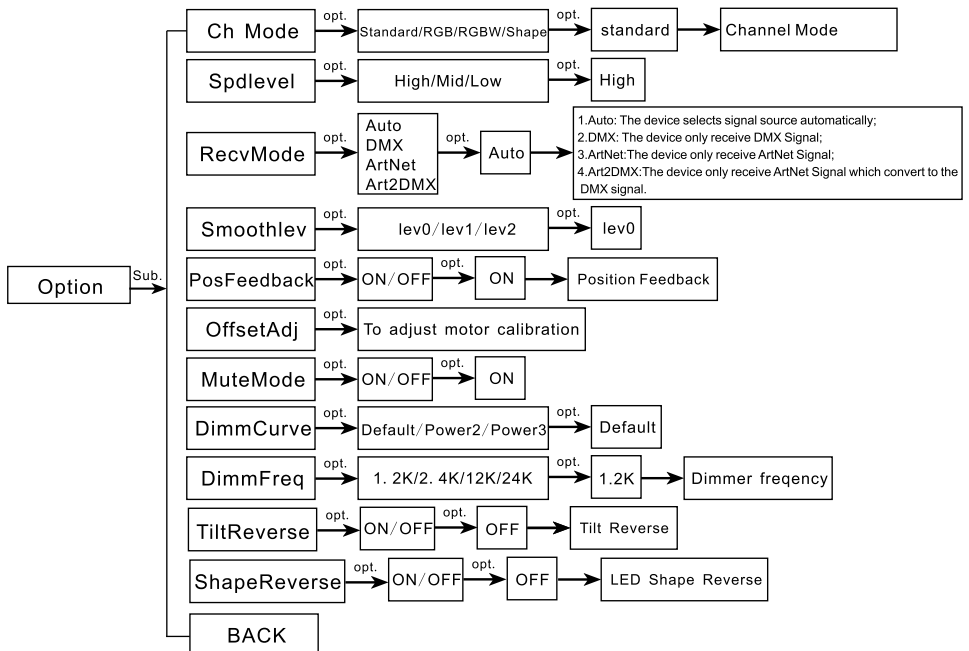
Option

Sub.

Ch Mode
opt.
Standard/RGB/RGBW/Shape
opt.
standard
Channel Mode

Spdlevel
opt.
High/Mid/Low
opt.
High

RecvMode
opt.
Auto
DMX
ArtNet
Art2DMX
opt.
Auto
1.Auto: The device selects signal source automatically;
2.DMX: The device only receive DMX Signal;
3.ArtNet:The device only receive ArtNet Signal;
4.Art2DMX:The device only receive ArtNet Signal which convert to the DMX signal.

Smoothlev
opt.
lev0/lev1/lev2
opt.
lev0

PosFeedback
opt.
ON/OFF
opt.
ON
Position Feedback

OffsetAdj
opt.
To adjust motor calibration

MuteMode
opt.
ON/OFF
opt.
ON

DimmCurve
opt.
Default/Power2/Power3
opt.
Default

DimmFreq
opt.
1. 2K/2. 4K/12K/24K
opt.
1.2K
Dimmer freqency

TiltReverse
opt.
ON/OFF
opt.
OFF
Tilt Reverse

ShapeReverse
opt.
ON/OFF
opt.
OFF
LED Shape Reverse

BACK